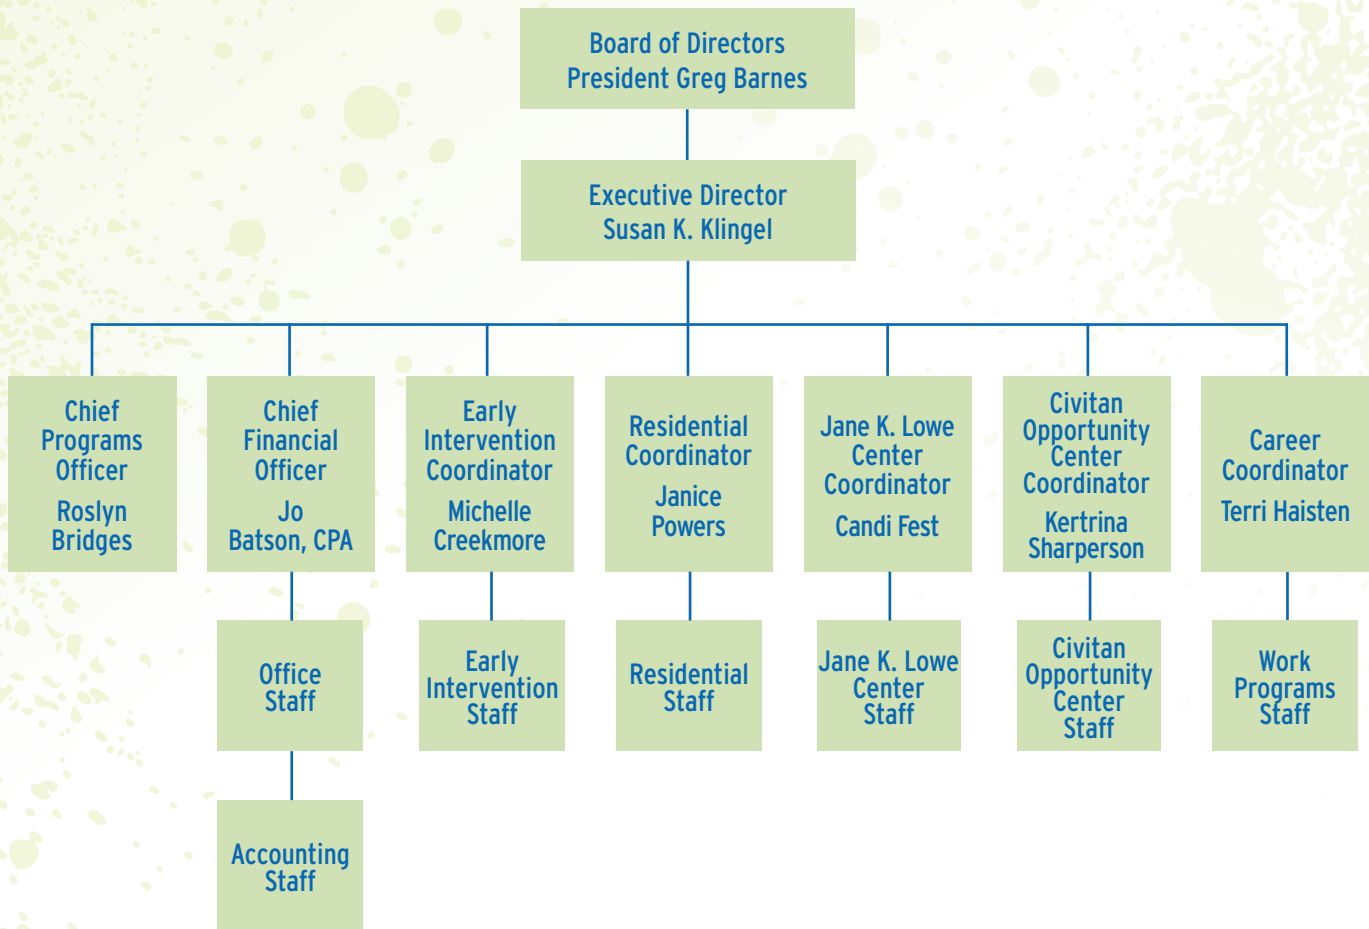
Board of Directors
President Greg Barnes

Executive Director
Susan K. Klingel

Chief Programs Officer
Roslyn Bridges

Chief Financial Officer
Jo Batson, CPA

Early Intervention Coordinator
Michelle Creekmore

Residential Coordinator
Janice Powers

Jane K. Lowe Center Coordinator
Candi Fest

Civitan Opportunity Center Coordinator
Kertrina Sharperson

Career Coordinator
Terri Haisten

Office Staff

Accounting Staff

Early Intervention Staff

Residential Staff

Jane K. Lowe Center Staff

Civitan Opportunity Center Staff

Work Programs Staff